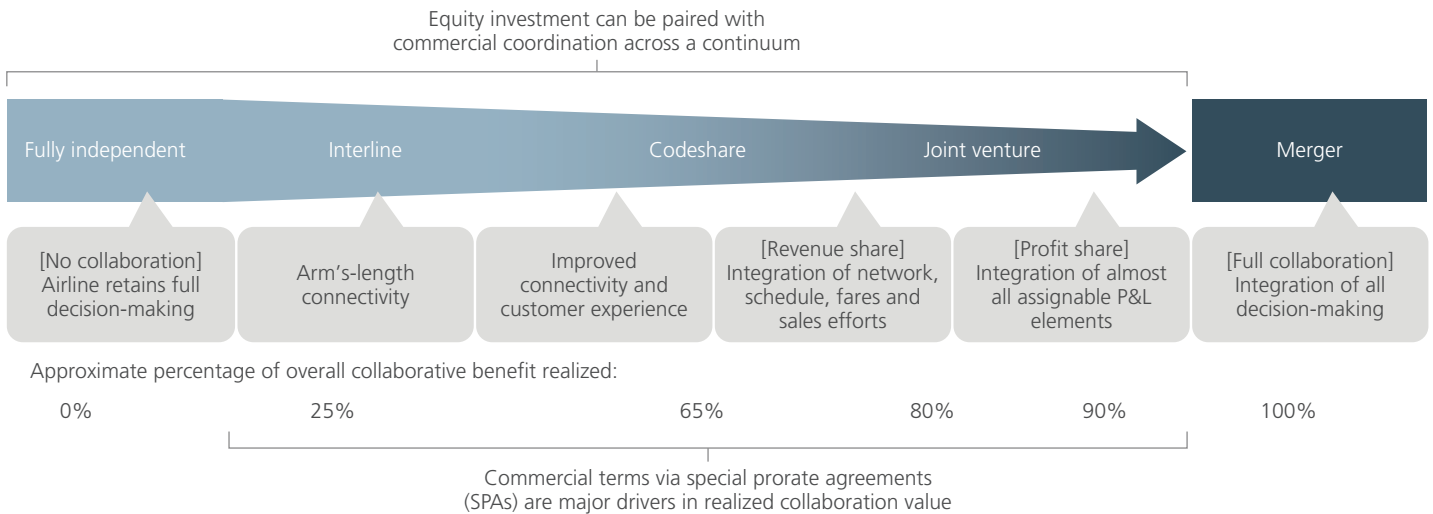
Equity investment can be paired with commercial coordination across a continuum

Fully independent

Interline

Codeshare

Joint venture

Merger

[No collaboration] Airline retains full decision-making

Arm's-length connectivity

Improved connectivity and customer experience

[Revenue share] Integration of network, schedule, fares and sales efforts

[Profit share] Integration of almost all assignable P&L elements

[Full collaboration] Integration of all decision-making

Approximate percentage of overall collaborative benefit realized:

0%

25%

65%

80%

90%

100%

Commercial terms via special prorate agreements (SPAs) are major drivers in realized collaboration value